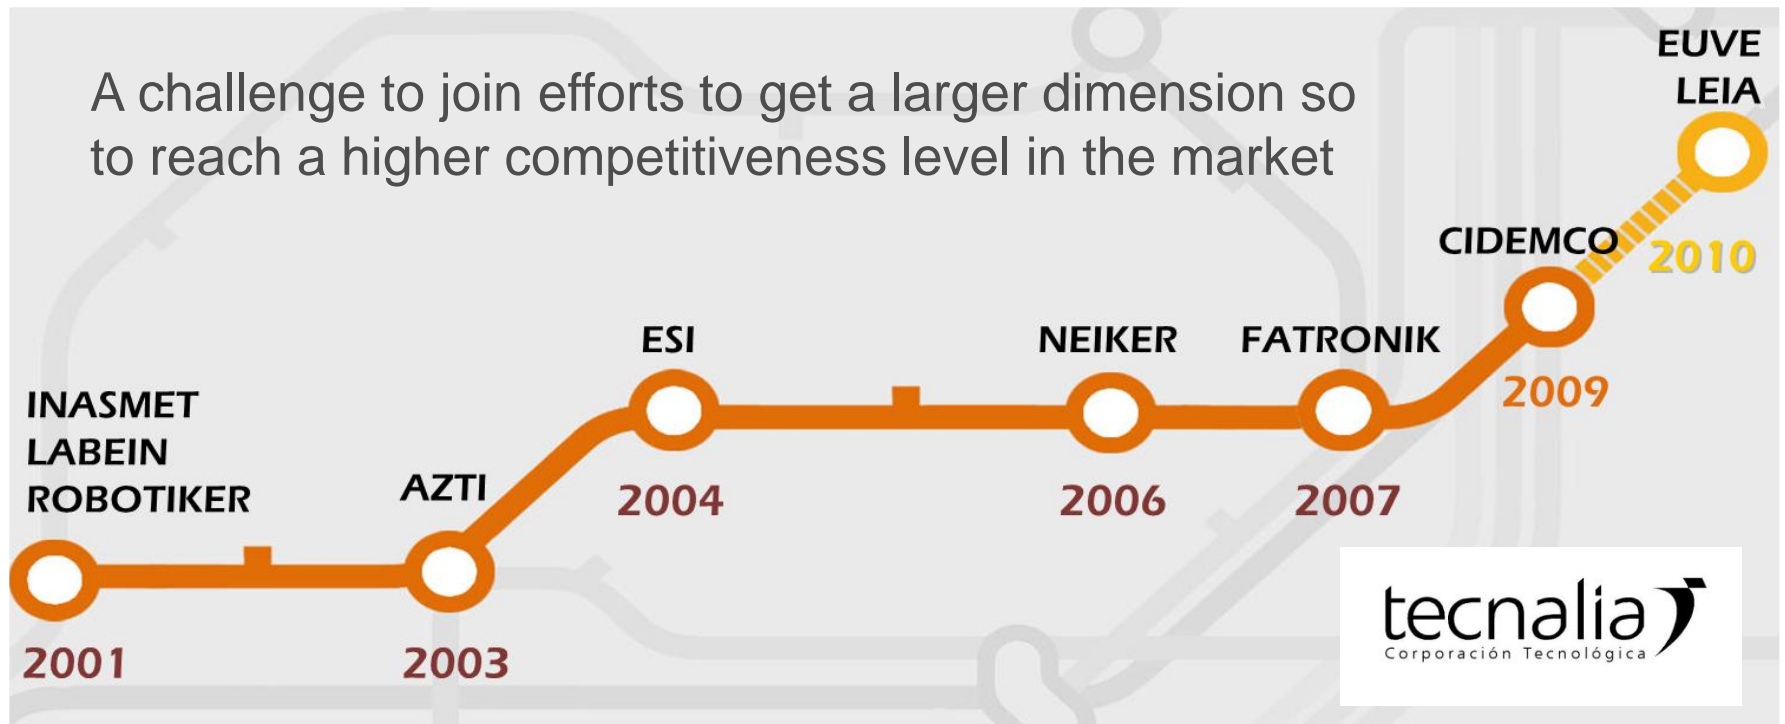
A challenge to join efforts to get a larger dimension so to reach a higher competitiveness level in the market

EUVE
LEIA

CIDEMCO
2010

ESI
NEIKER
FATRONIK
2009

INASMET
LABEIN
ROBOTIKER

AZTI
2004
2006
2007

2001
2003

tecnalia
Corporación Tecnológica